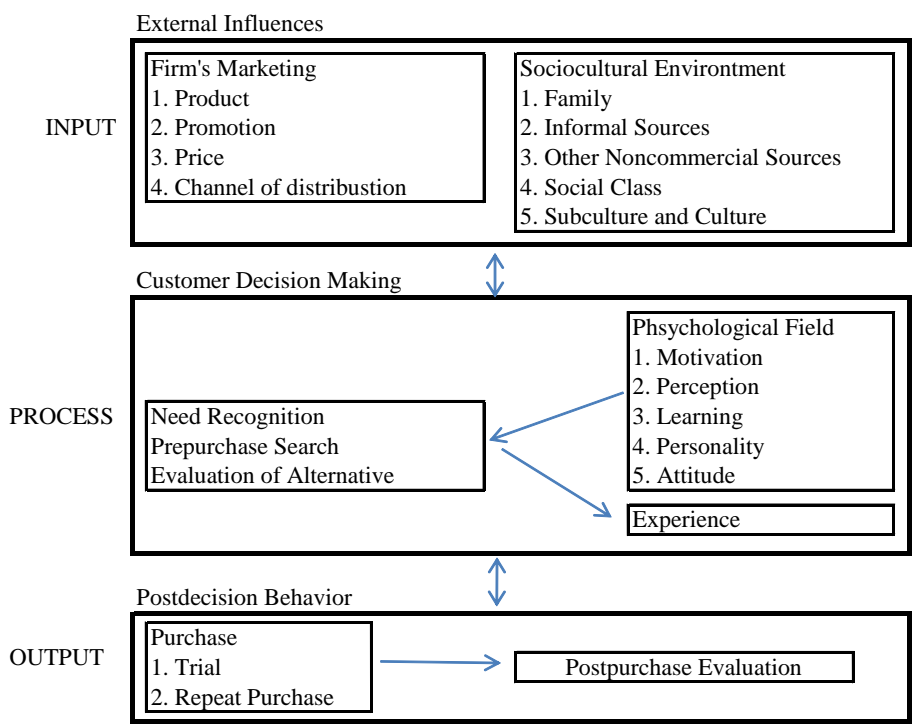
External Influences

INPUT

Firm's Marketing
1. Product
2. Promotion
3. Price
4. Channel of distribustion

Sociocultural Environtment
1. Family
2. Informal Sources
3. Other Noncommercial Sources
4. Social Class
5. Subculture and Culture

Customer Decision Making

PROCESS

Need Recognition
Prepurchase Search
Evaluation of Alternative

Phsychological Field
1. Motivation
2. Perception
3. Learning
4. Personality
5. Attitude

Experience

Postdecision Behavior

OUTPUT

Purchase
1. Trial
2. Repeat Purchase

Postpurchase Evaluation